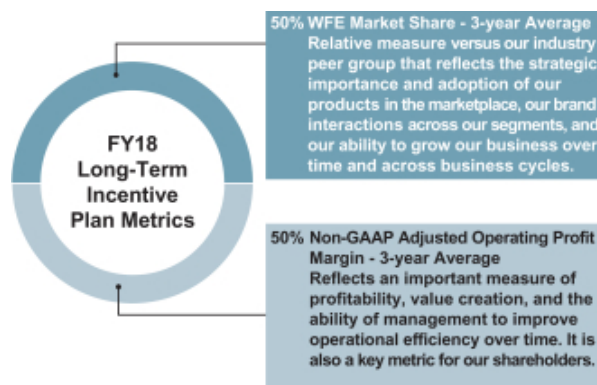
FY18 Long-Term Incentive Plan Metrics

50% WFE Market Share - 3-year Average
Relative measure versus our industry peer group that reflects the strategic importance and adoption of our products in the marketplace, our brand interactions across our segments, and our ability to grow our business over time and across business cycles.

50% Non-GAAP Adjusted Operating Profit Margin - 3-year Average
Reflects an important measure of profitability, value creation, and the ability of management to improve operational efficiency over time. It is also a key metric for our shareholders.